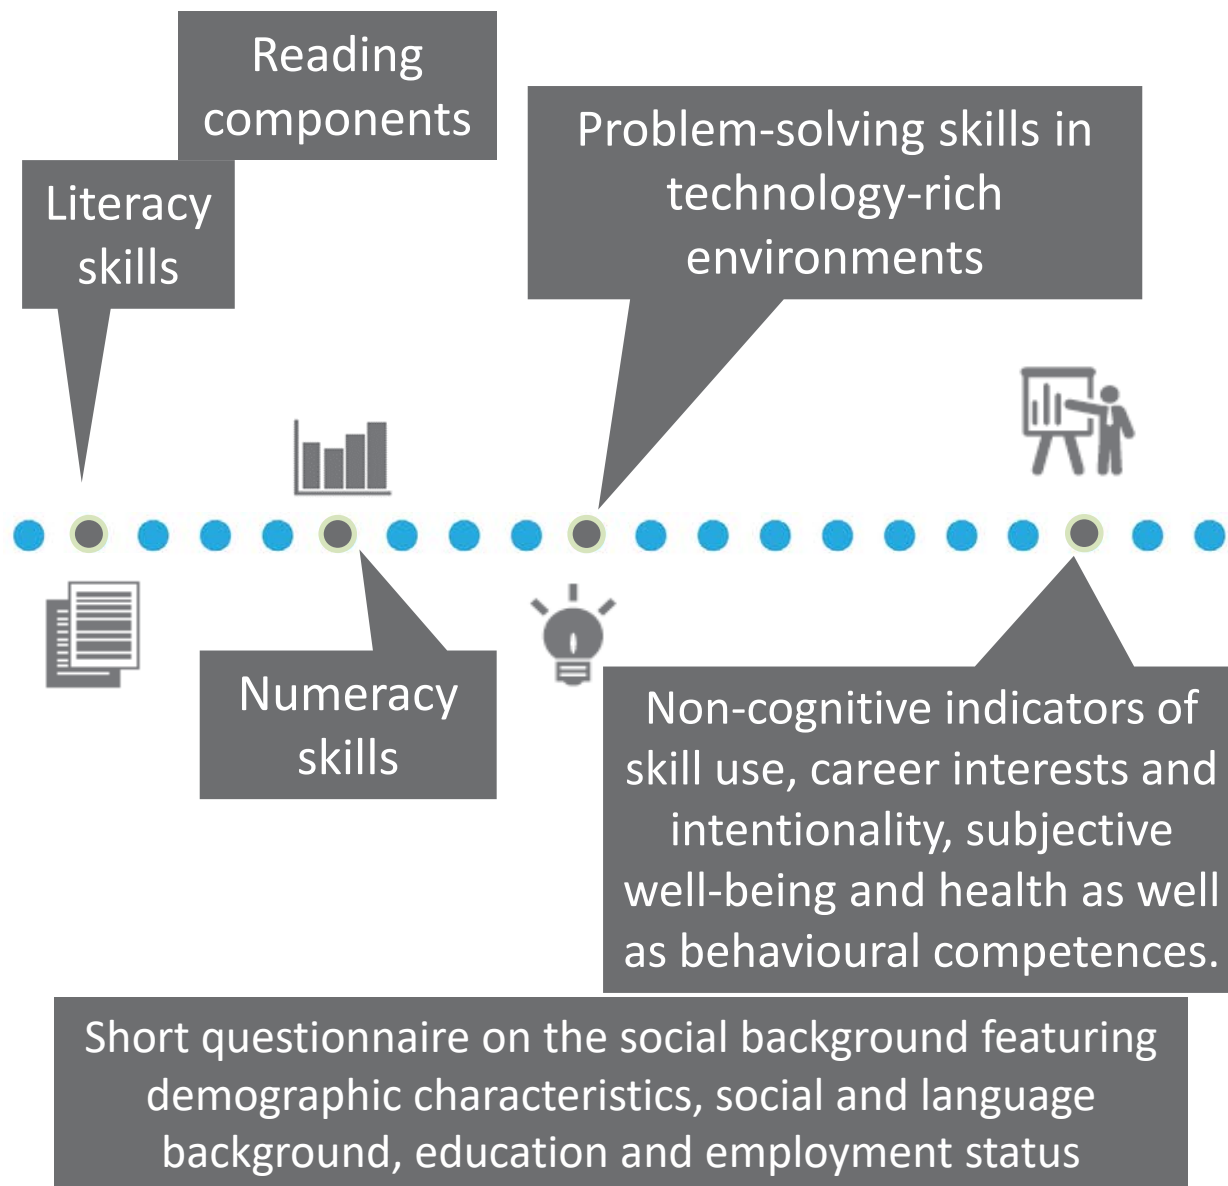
Reading components

Literacy skills

Problem-solving skills in technology-rich environments

Numeracy skills

Non-cognitive indicators of skill use, career interests and intentionality, subjective well-being and health as well as behavioural competences.

Short questionnaire on the social background featuring demographic characteristics, social and language background, education and employment status